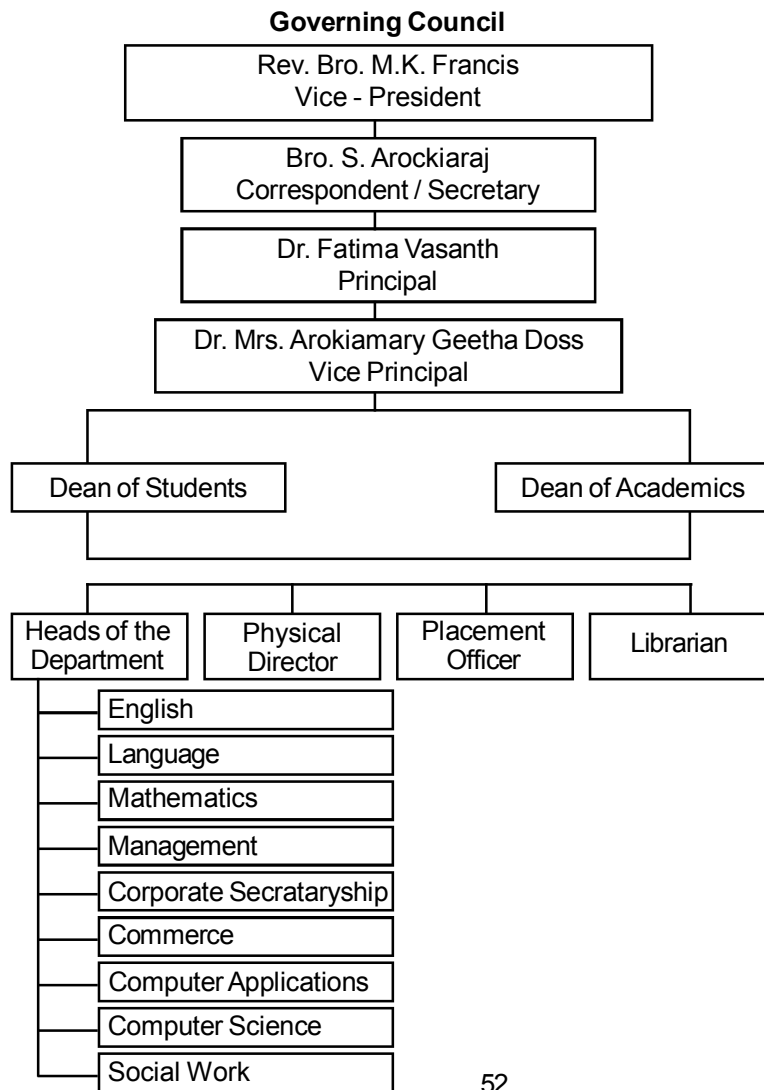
Governing Council

Rev. Bro. M.K. Francis
Vice - President

Bro. S. Arockiaraj
Correspondent / Secretary

Dr. Fatima Vasanth
Principal

Dr. Mrs. Arokiamary Geetha Doss
Vice Principal

Dean of Students

Dean of Academics

Heads of the Department

Physical Director

Placement Officer

Librarian

English

Language

Mathematics

Management

Corporate Secrataryship

Commerce

Computer Applications

Computer Science

Social Work

52